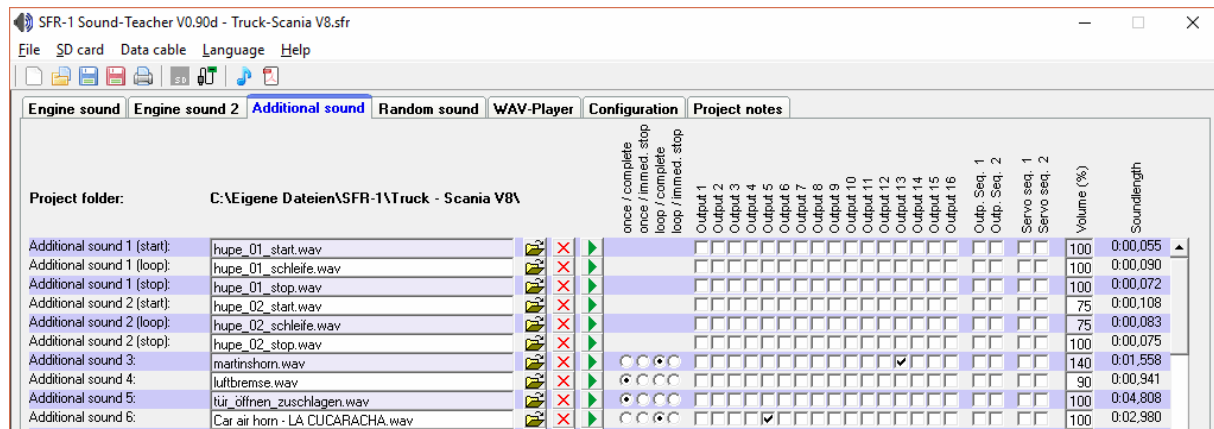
SFR-1 Sound-Teacher V0.90d - Truck-Scania V8.sfr

File SD card Data cable Language Help

Engine sound | Engine sound 2 | Additional sound | Random sound | WAV-Player | Configuration | Project notes

Project folder: C:\Eigene Dateien\SFR-1\Truck - Scania V8\

once / complete
once / immed. stop
loop / complete
loop / immed. stop

Output 1 Output 2 Output 3 Output 4 Output 5 Output 6 Output 7 Output 8 Output 9 Output 10 Output 11 Output 12 Output 13 Output 14 Output 15 Output 16 Outp. Seq. 1 Outp. Seq. 2 Servo seq. 1 Servo seq. 2 Volume (%) Soundlength

| | | Volume (%) | Soundlength |
|---|---|---|---|
| Additional sound 1 (start): | hupe_01_start.wav | 100 | 0:00,055 |
| Additional sound 1 (loop): | hupe_01_schleife.wav | 100 | 0:00,090 |
| Additional sound 1 (stop): | hupe_01_stop.wav | 100 | 0:00,072 |
| Additional sound 2 (start): | hupe_02_start.wav | 75 | 0:00,108 |
| Additional sound 2 (loop): | hupe_02_schleife.wav | 75 | 0:00,083 |
| Additional sound 2 (stop): | hupe_02_stop.wav | 100 | 0:00,075 |
| Additional sound 3: | martinshorn.wav | 140 | 0:01,558 |
| Additional sound 4: | luftbremse.wav | 90 | 0:00,941 |
| Additional sound 5: | tür_öffnen_zuschlagen.wav | 100 | 0:04,808 |
| Additional sound 6: | Car air horn - LA CUCARACHA.wav | 100 | 0:02,980 |